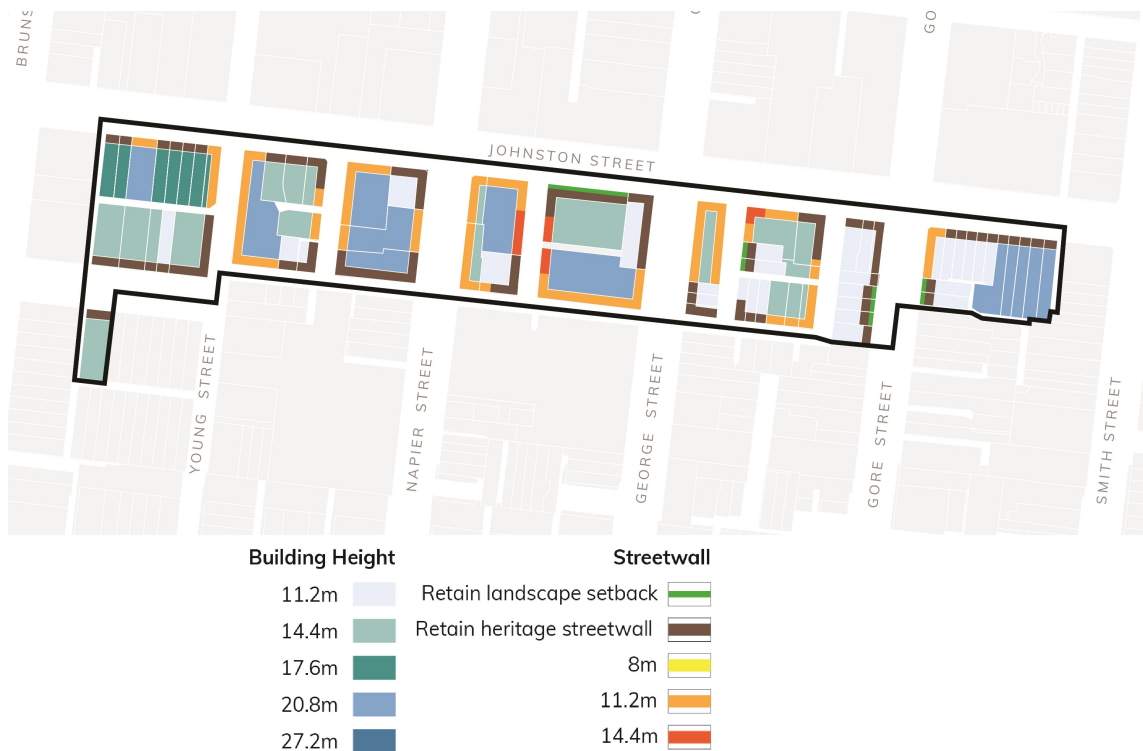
BRUNS

GO

JOHNSTON STREET

YOUNG STREET

NAPIER STREET

GEORGE STREET

GORE STREET

SMITH STREET

Building Height

11.2m

14.4m

17.6m

20.8m

27.2m

Streetwall

Retain landscape setback

Retain heritage streetwall

8m

11.2m

14.4m